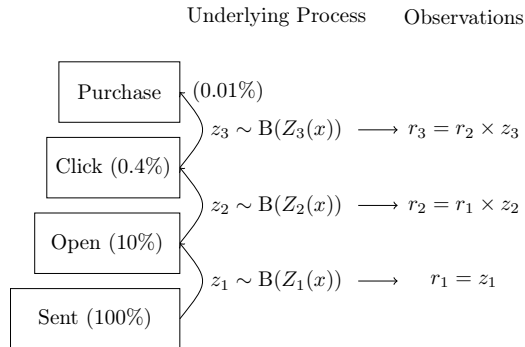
Underlying Process Observations

Purchase (0.01%)

$z_3 \sim \mathrm{B}(Z_3(x)) \longrightarrow r_3 = r_2 \times z_3$

Click (0.4%)

$z_2 \sim \mathrm{B}(Z_2(x)) \longrightarrow r_2 = r_1 \times z_2$

Open (10%)

$z_1 \sim \mathrm{B}(Z_1(x)) \longrightarrow r_1 = z_1$

Sent (100%)